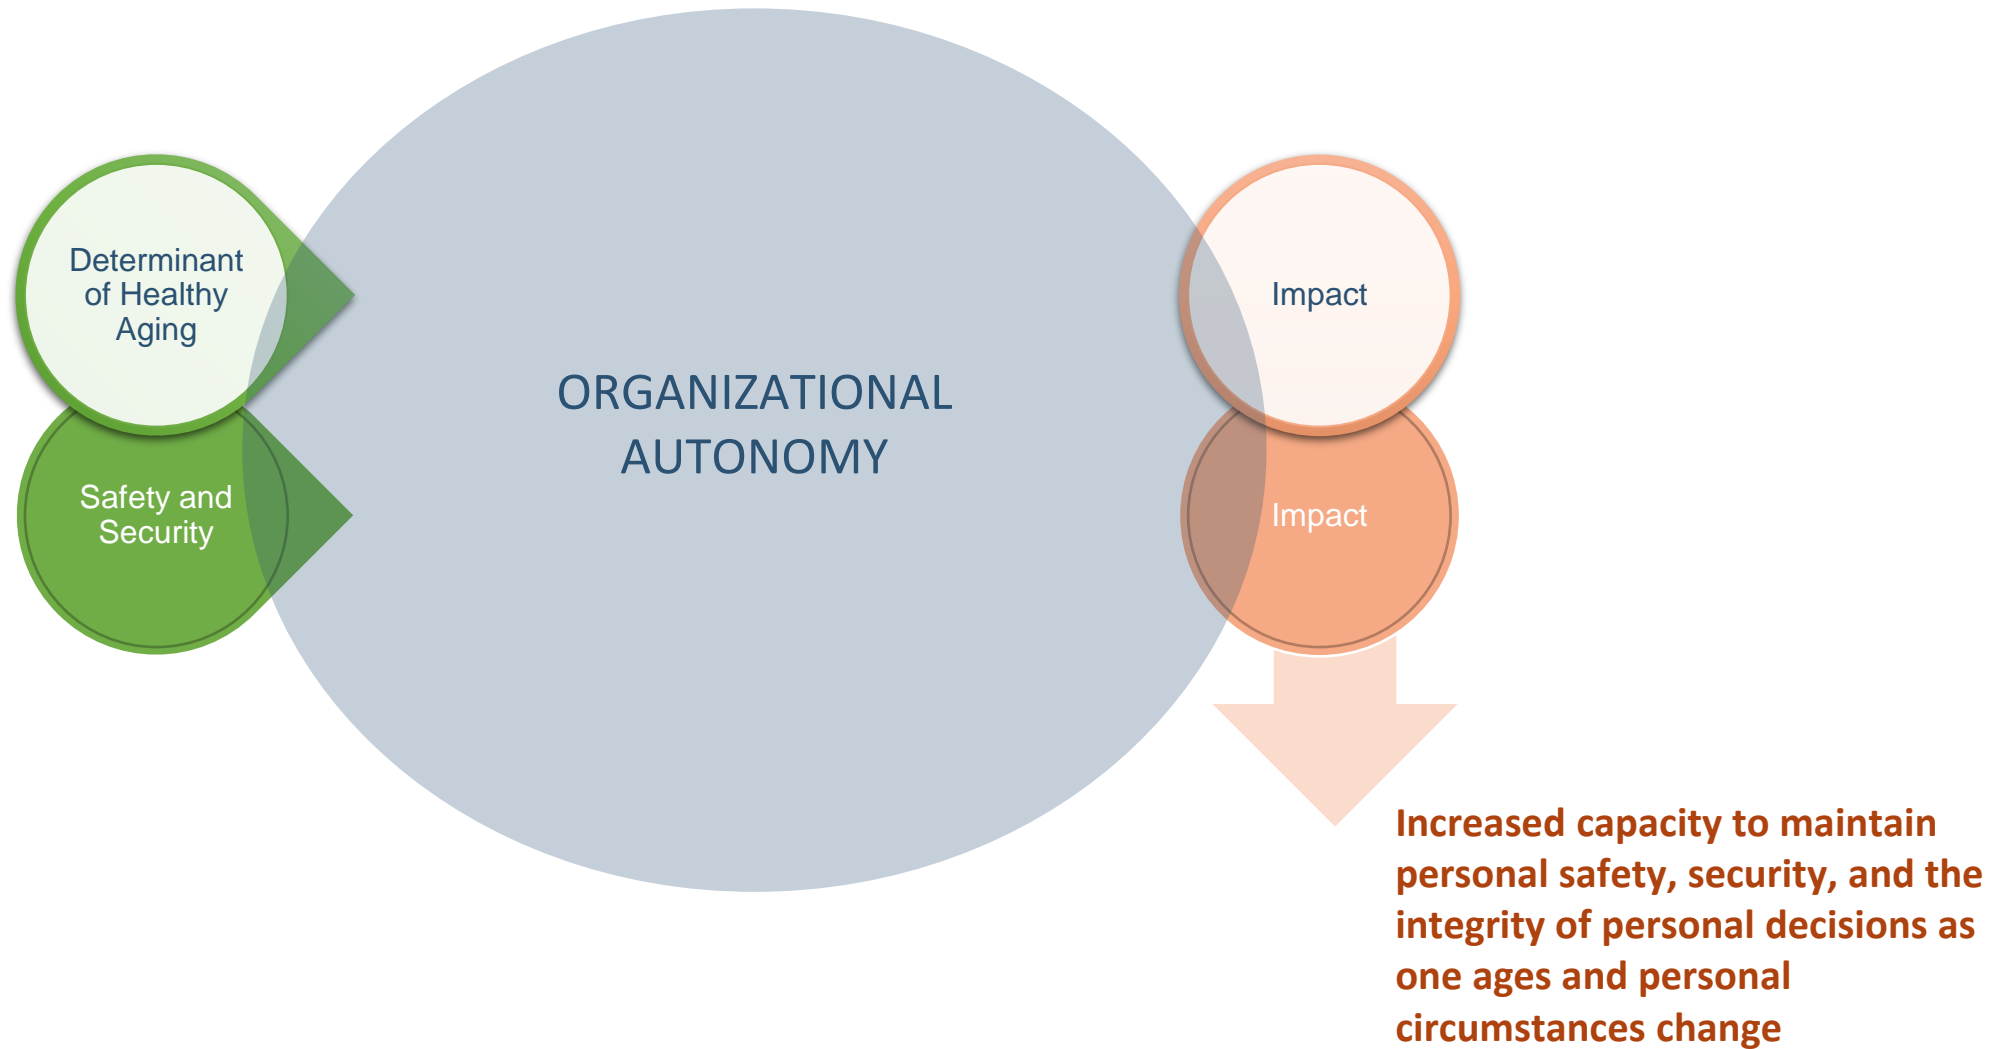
Determinant of Healthy Aging

Safety and Security

ORGANIZATIONAL AUTONOMY

Impact

Impact

Increased capacity to maintain personal safety, security, and the integrity of personal decisions as one ages and personal circumstances change